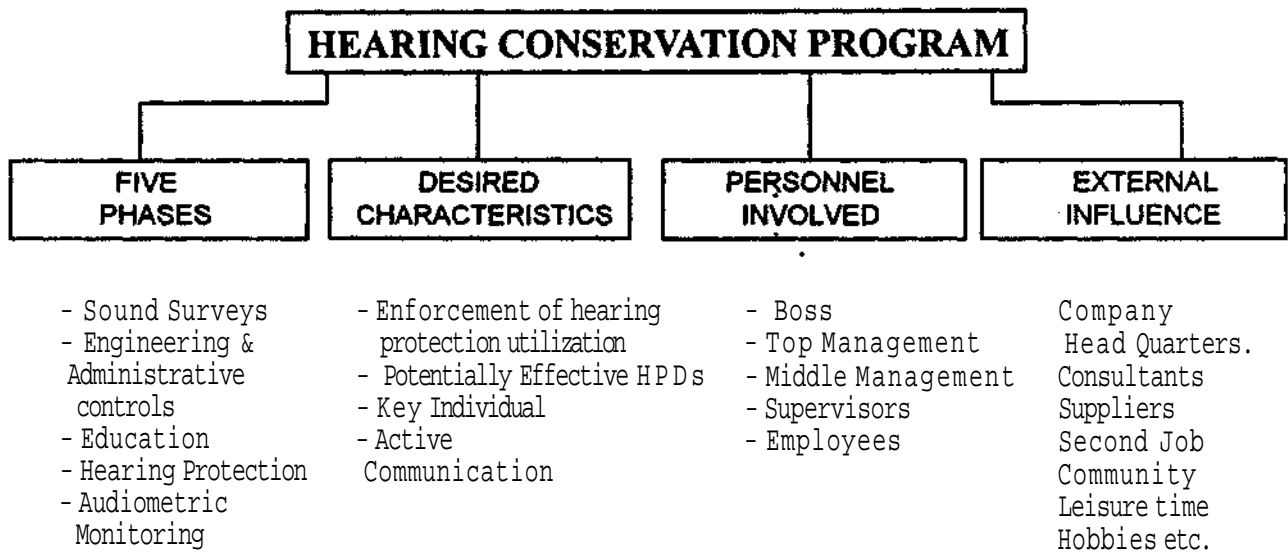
HEARING CONSERVATION PROGRAM

FIVE PHASES

- Sound Surveys
- Engineering & Administrative controls
- Education
- Hearing Protection
- Audiometric Monitoring

DESIRED CHARACTERISTICS

- Enforcement of hearing protection utilization
- Potentially Effective HPDs
- Key Individual
- Active Communication

PERSONNEL INVOLVED

- Boss
- Top Management
- Middle Management
- Supervisors
- Employees

EXTERNAL INFLUENCE

Company Head Quarters.
Consultants
Suppliers
Second Job
Community
Leisure time
Hobbies etc.